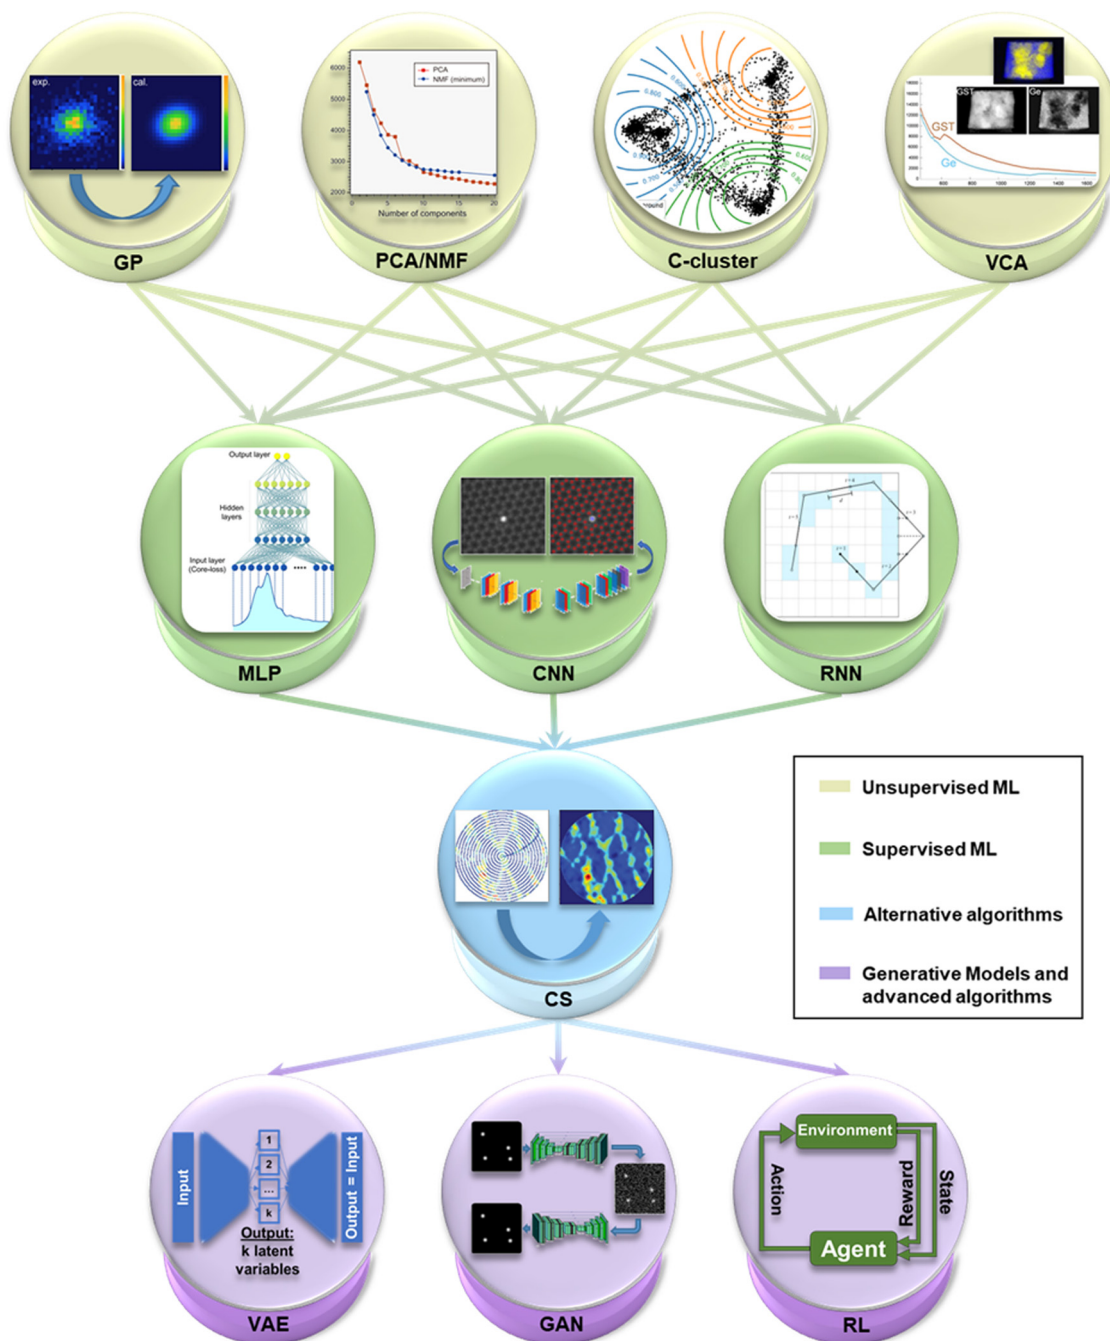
exp.

cal.

GP

6000
5000
4000
3000
2000

PCA
NMF (minimum)

Number of components

PCA/NMF

C-cluster

GST

Ge

GST

Ge

VCA

Output layer

Hidden layers

Input layer (Core-loss)

MLP

CNN

RNN

CS

Unsupervised ML

Supervised ML

Alternative algorithms

Generative Models and advanced algorithms

Input

1

2

...

k

Output = Input

Output:
k latent variables

VAE

GAN

Environment

Action

Reward

State

Agent

RL